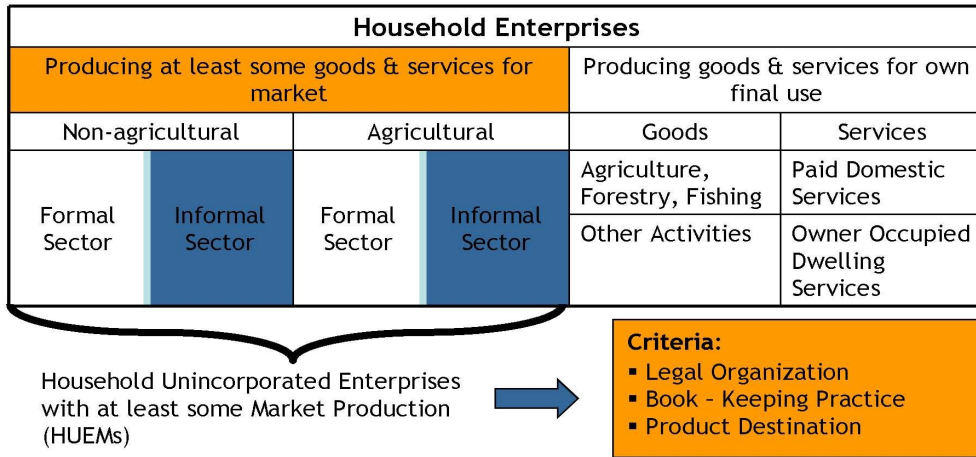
| Household Enterprises | | | | | |
|---|---|---|---|---|---|
| Producing at least some goods & services for market | | | | Producing goods & services for own final use | |
| Non-agricultural | | Agricultural | | Goods | Services |
| Formal Sector | Informal Sector | Formal Sector | Informal Sector | Agriculture, Forestry, Fishing | Paid Domestic Services |
| | | | | Other Activities | Owner Occupied Dwelling Services |

Household Unincorporated Enterprises with at least some Market Production (HUEMs)

Criteria:
- Legal Organization
- Book - Keeping Practice
- Product Destination